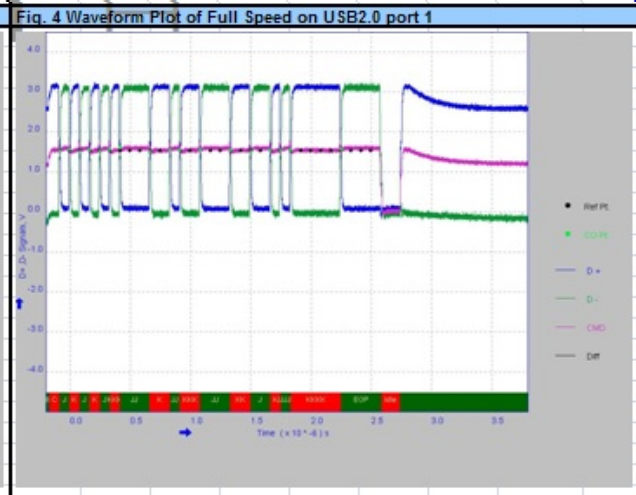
Fig. 4 Waveform Plot of Full Speed on USB2.0 port 1

4.0
3.0
2.0
1.0
0.0
-1.0
-2.0
-3.0
-4.0

D+ D- Signals, V

Ref Pt
CO Pt
D +
D -
CMD
Diff

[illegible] J K J K J KKK JJ K JJ KKK JJ KK J KJJJJ KKKK EOP Idle

0.0 0.5 1.0 1.5 2.0 2.5 3.0 3.5

Time ( x 10 ^ -6 ) s